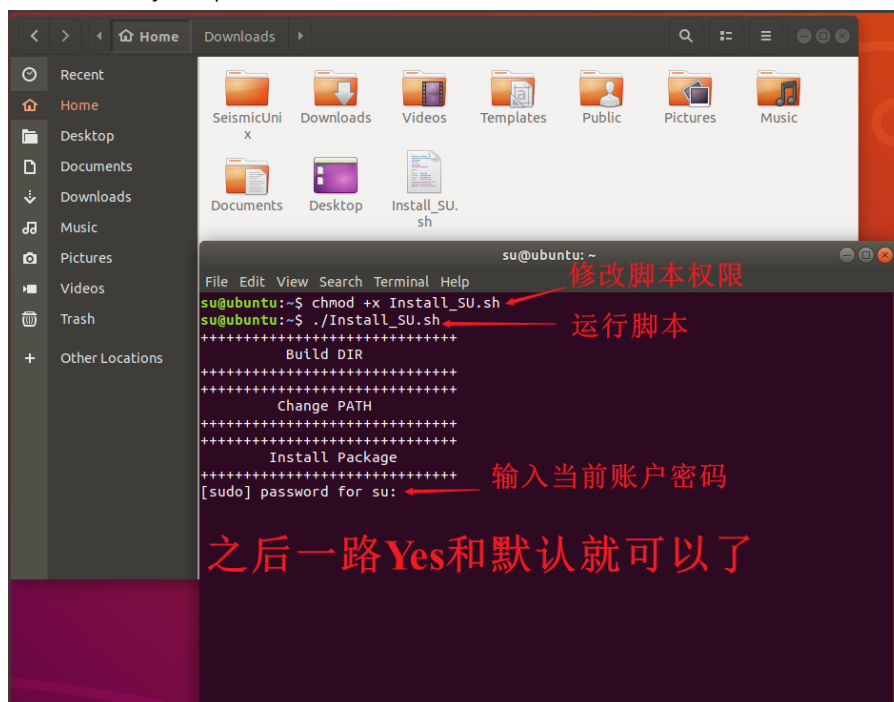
Home Downloads

Recent
Home
Desktop
Documents
Downloads
Music
Pictures
Videos
Trash
Other Locations

SeismicUnix
Downloads
Videos
Templates
Public
Pictures
Music
Documents
Desktop
Install_SU.sh

su@ubuntu: ~
File Edit View Search Terminal Help
su@ubuntu:~$ chmod +x Install_SU.sh
修改脚本权限
su@ubuntu:~$ ./Install_SU.sh
运行脚本
++++++++++++++++++++++++++++++
Build DIR
++++++++++++++++++++++++++++++
++++++++++++++++++++++++++++++
Change PATH
++++++++++++++++++++++++++++++
++++++++++++++++++++++++++++++
Install Package
++++++++++++++++++++++++++++++
[sudo] password for su:
输入当前账户密码

之后一路Yes和默认就可以了